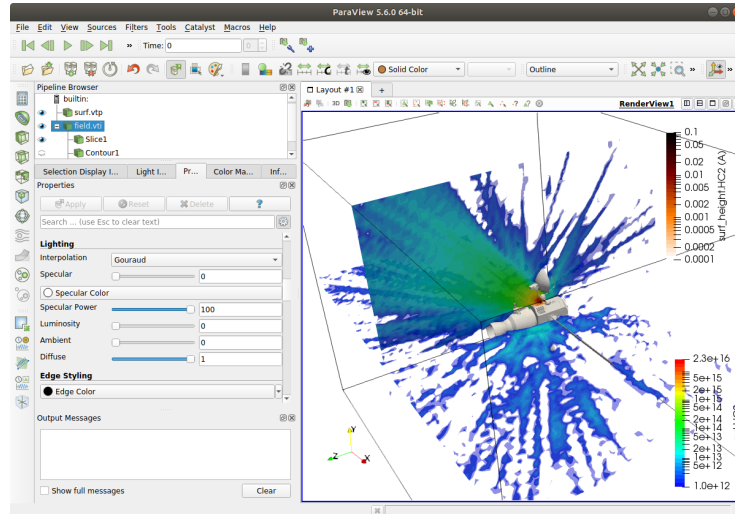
ParaView 5.6.0 64-bit

File Edit View Sources Filters Tools Catalyst Macros Help

Time: 0

Solid Color

Outline

Pipeline Browser

builtin:

surf.vtp

field.vti

Slice1

Contour1

Selection Display I... Light I... Pr... Color Ma... Inf...

Properties

Apply Reset Delete ?

Search ... (use Esc to clear text)

Lighting

Interpolation Gouraud

Specular 0

Specular Color

Specular Power 100

Luminosity 0

Ambient 0

Diffuse 1

Edge Styling

Edge Color

Output Messages

Show full messages

Clear

Layout #1

RenderView1

0.1

0.05

0.02

0.01

0.005

0.002

0.001

0.0005

0.0002

0.0001

surf_height.HC2 (A)

2.3e+16

5e+15

2e+15

1e+15

5e+14

2e+14

1e+14

5e+13

2e+13

1e+13

5e+12

1.0e+12